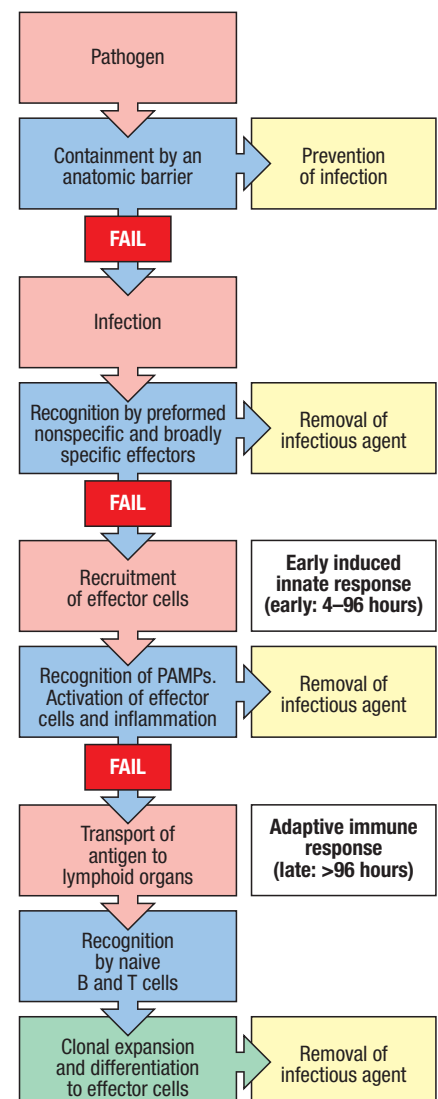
Pathogen

Containment by an anatomic barrier

Prevention of infection

FAIL

Infection

Recognition by preformed nonspecific and broadly specific effectors

Removal of infectious agent

FAIL

Recruitment of effector cells

Early induced innate response (early: 4–96 hours)

Recognition of PAMPs. Activation of effector cells and inflammation

Removal of infectious agent

FAIL

Transport of antigen to lymphoid organs

Adaptive immune response (late: >96 hours)

Recognition by naive B and T cells

Clonal expansion and differentiation to effector cells

Removal of infectious agent